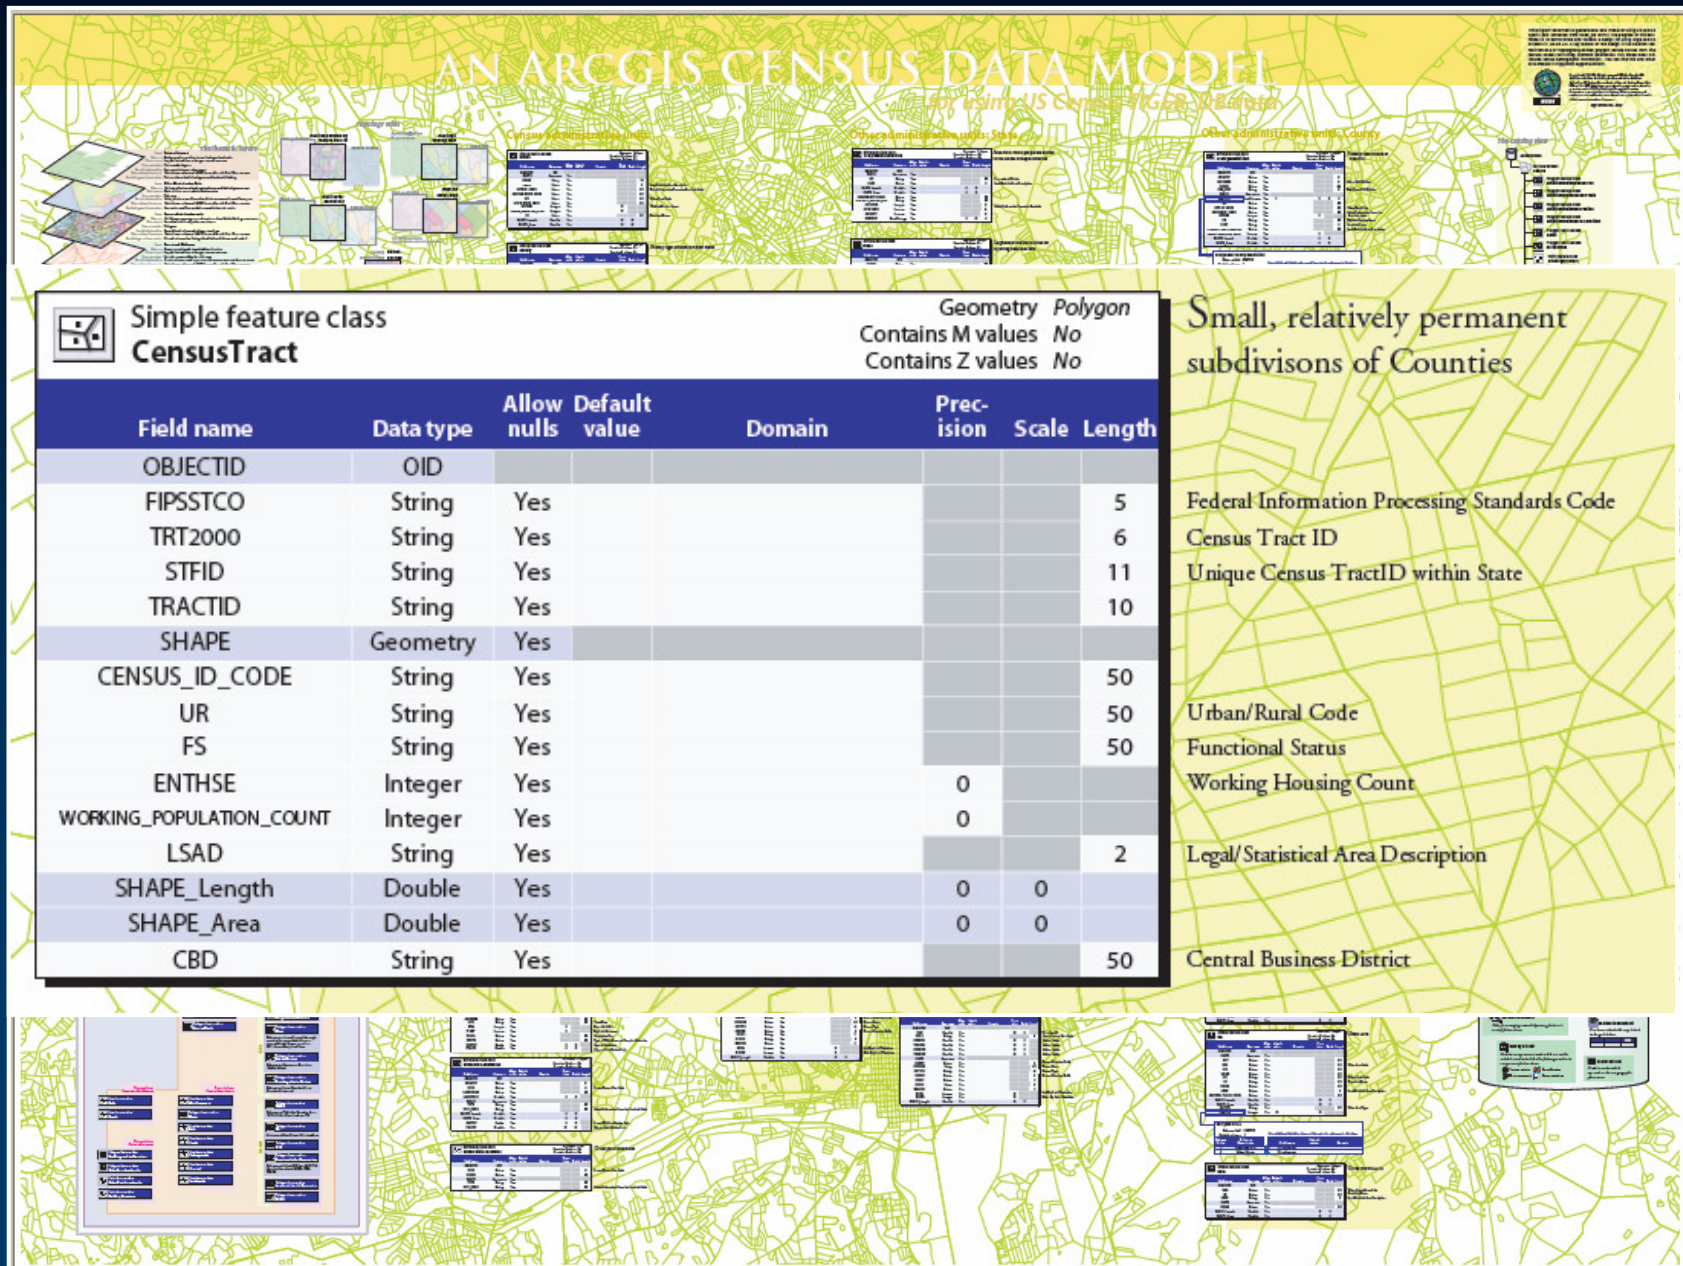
AN ARCGIS CENSUS DATA MODEL
for using US Census TIGER/Line data

Simple feature class
CensusTract

Geometry Polygon
Contains M values No
Contains Z values No

| Field name | Data type | Allow nulls | Default value | Domain | Precision | Scale | Length |
|---|---|---|---|---|---|---|---|
| OBJECTID | OID | | | | | | |
| FIPSSTCO | String | Yes | | | | | 5 |
| TRT2000 | String | Yes | | | | | 6 |
| STFID | String | Yes | | | | | 11 |
| TRACTID | String | Yes | | | | | 10 |
| SHAPE | Geometry | Yes | | | | | |
| CENSUS_ID_CODE | String | Yes | | | | | 50 |
| UR | String | Yes | | | | | 50 |
| FS | String | Yes | | | | | 50 |
| ENTHSE | Integer | Yes | | | 0 | | |
| WORKING_POPULATION_COUNT | Integer | Yes | | | 0 | | |
| LSAD | String | Yes | | | | | 2 |
| SHAPE_Length | Double | Yes | | | 0 | 0 | |
| SHAPE_Area | Double | Yes | | | 0 | 0 | |
| CBD | String | Yes | | | | | 50 |

Small, relatively permanent subdivisons of Counties

Federal Information Processing Standards Code
Census Tract ID
Unique Census TractID within State

Urban/Rural Code
Functional Status
Working Housing Count

Legal/Statistical Area Description

Central Business District